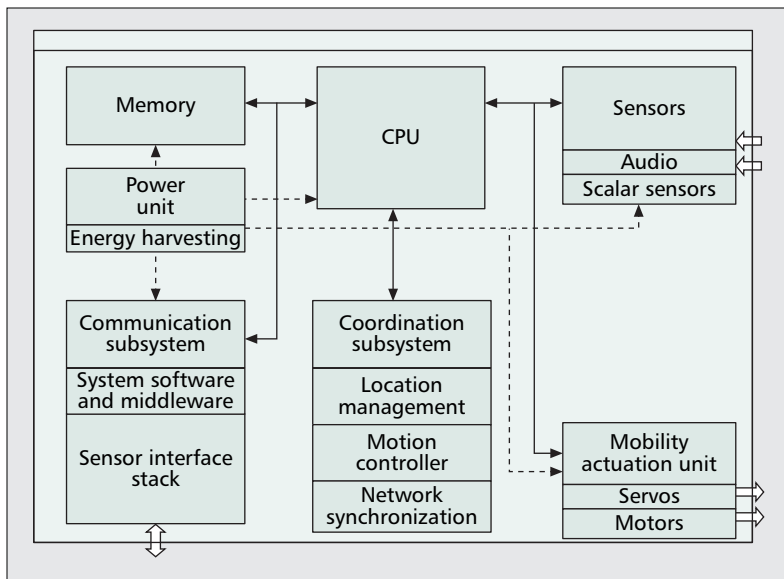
Memory

CPU

Sensors
Audio
Scalar sensors

Power unit
Energy harvesting

Communication subsystem
System software and middleware
Sensor interface stack

Coordination subsystem
Location management
Motion controller
Network synchronization

Mobility actuation unit
Servos
Motors